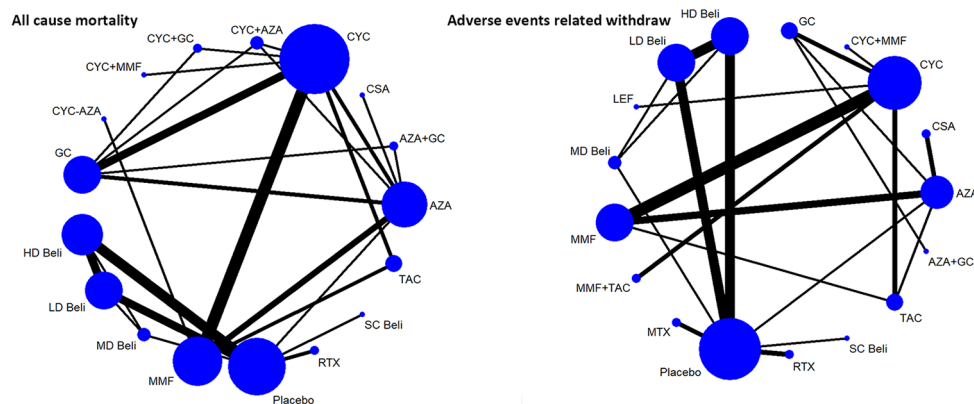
All cause mortality

CYC+GC
CYC+AZA
CYC
CYC+MMF
CSA
CYC-AZA
AZA+GC
GC
AZA
HD Beli
TAC
LD Beli
SC Beli
MD Beli
RTX
MMF
Placebo

Adverse events related withdraw

HD Beli
GC
LD Beli
CYC+MMF
CYC
LEF
CSA
MD Beli
AZA
MMF
AZA+GC
MMF+TAC
TAC
MTX
SC Beli
RTX
Placebo